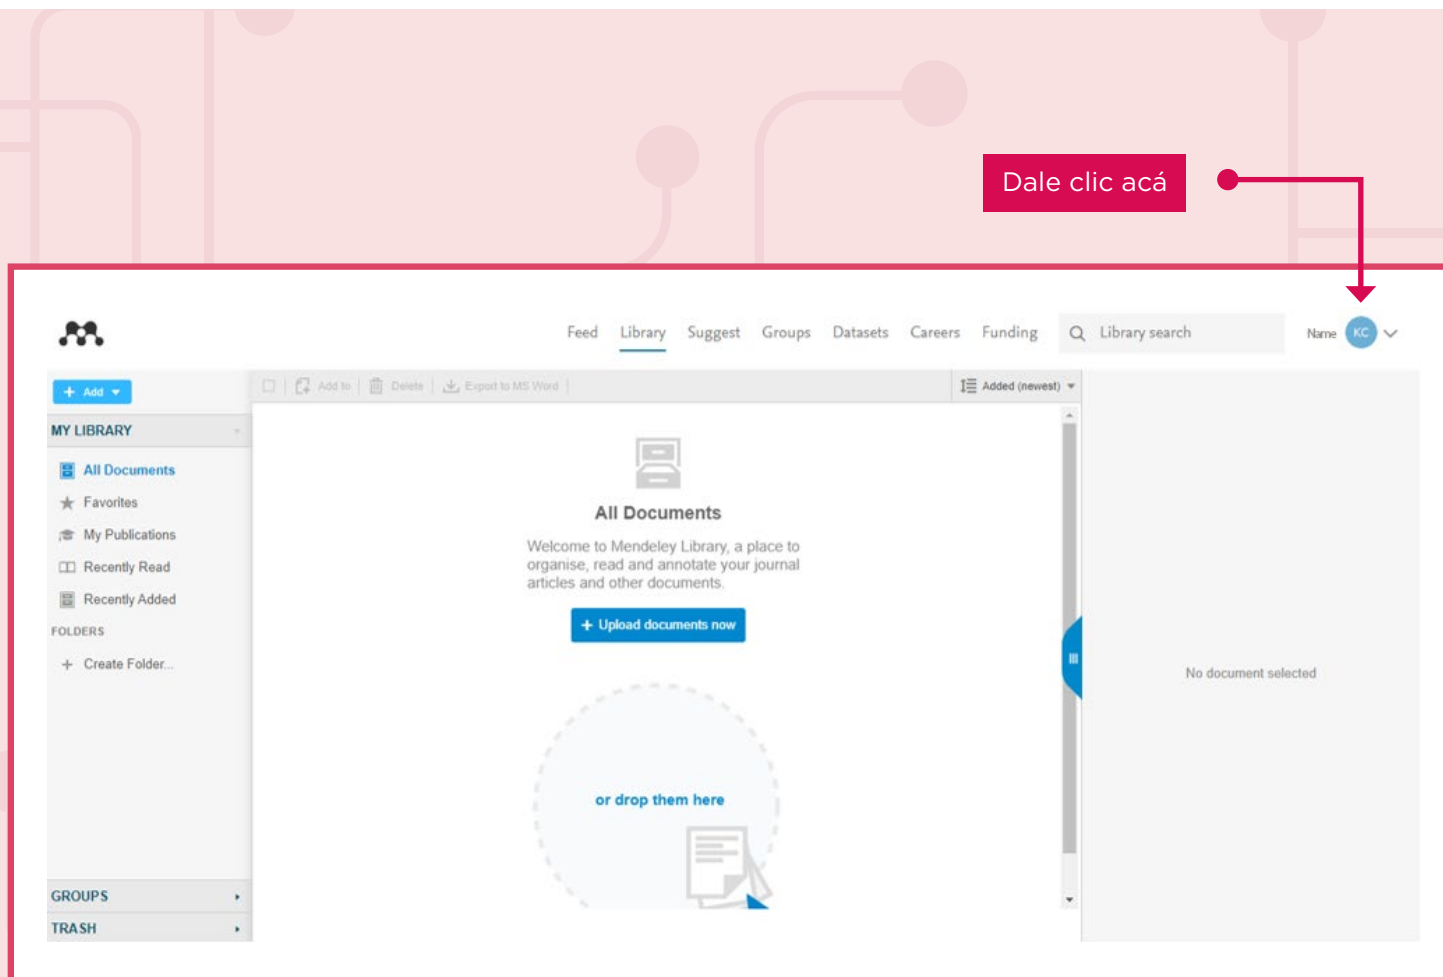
Dale clic acá

Feed Library Suggest Groups Datasets Careers Funding Library search Name KC

+ Add

Add to Delete Export to MS Word Added (newest)

MY LIBRARY

All Documents
Favorites
My Publications
Recently Read
Recently Added

FOLDERS

+ Create Folder...

All Documents

Welcome to Mendeley Library, a place to organise, read and annotate your journal articles and other documents.

+ Upload documents now

or drop them here

No document selected

GROUPS

TRASH